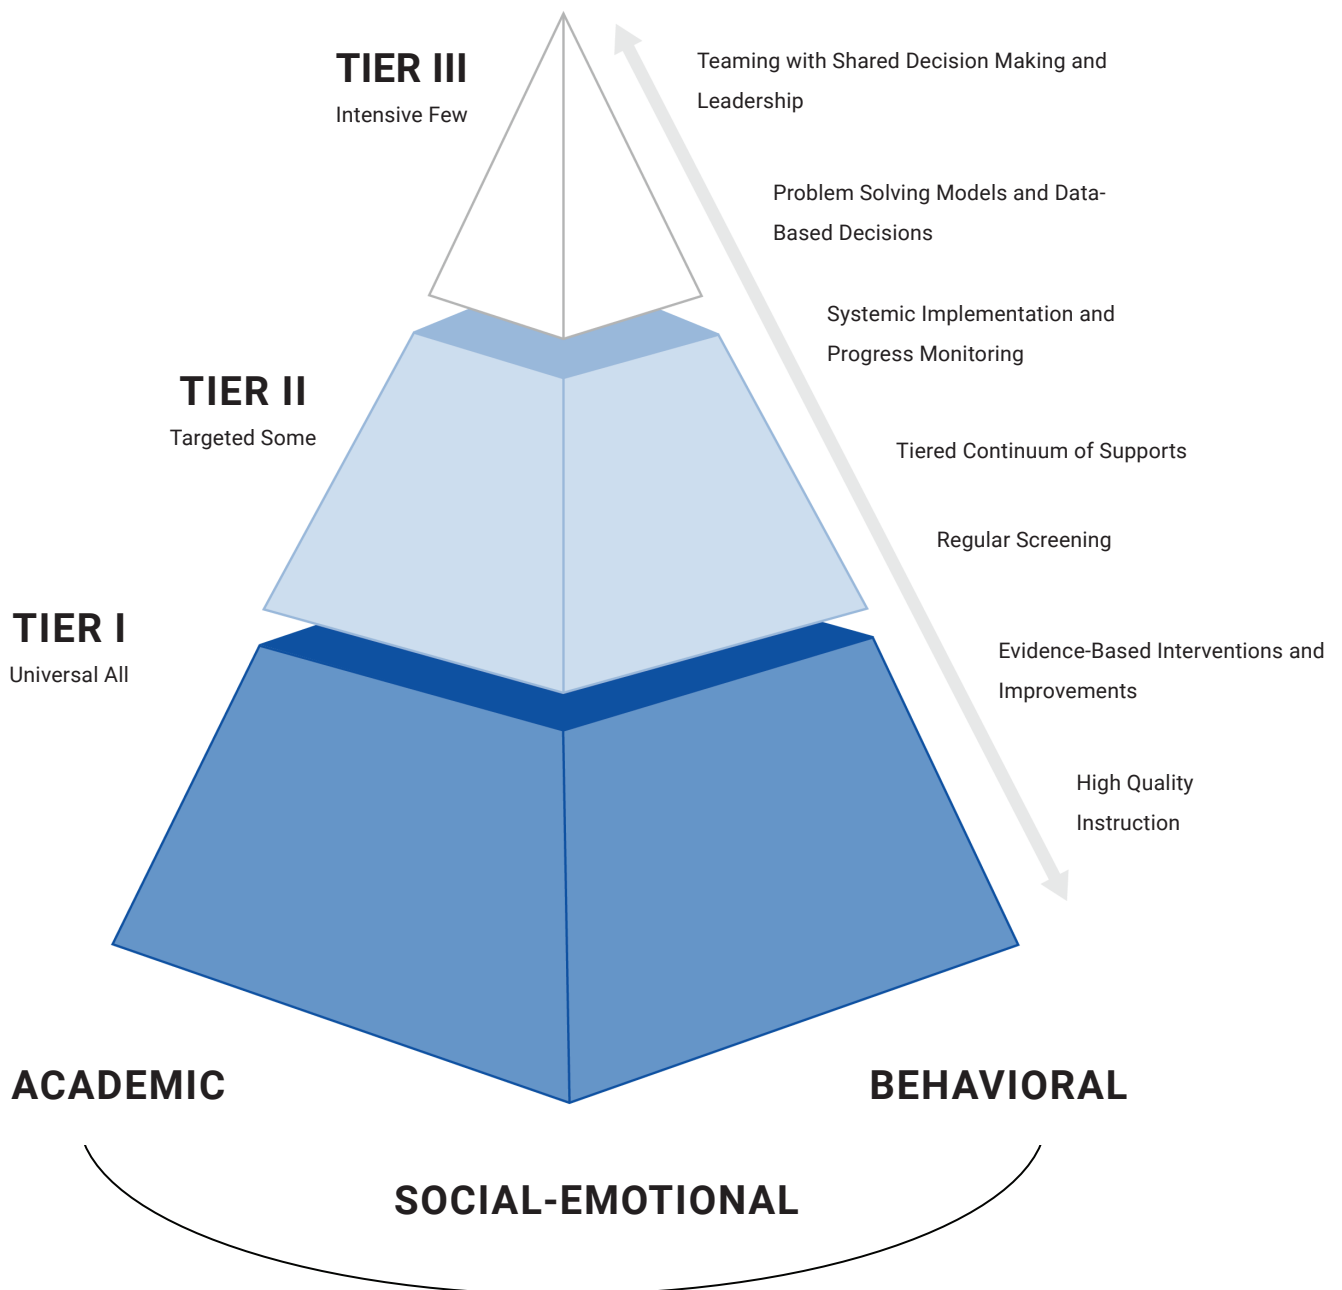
TIER III
Intensive Few

Teaming with Shared Decision Making and Leadership

Problem Solving Models and Data-Based Decisions

Systemic Implementation and Progress Monitoring

TIER II
Targeted Some

Tiered Continuum of Supports

Regular Screening

TIER I
Universal All

Evidence-Based Interventions and Improvements

High Quality Instruction

ACADEMIC

BEHAVIORAL

SOCIAL-EMOTIONAL